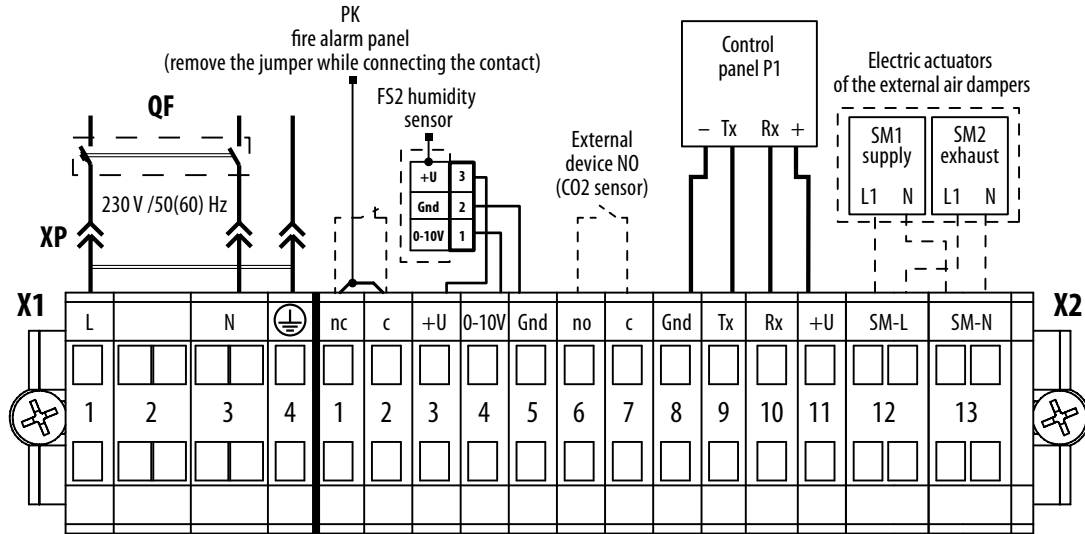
PK
fire alarm panel
(remove the jumper while connecting the contact)

QF

FS2 humidity sensor

+U 3
Gnd 2
0-10V 1

External device NO (CO2 sensor)

Control panel P1

– Tx Rx +

Electric actuators of the external air dampers

SM1 supply
L1 N

SM2 exhaust
L1 N

230 V /50(60) Hz

XP

X1

X2

| L | | N | ⏚ | nc | c | +U | 0-10V | Gnd | no | c | Gnd | Tx | Rx | +U | SM-L | SM-N |
|---|---|---|---|---|---|---|---|---|---|---|---|---|---|---|---|---|
| 1 | 2 | 3 | 4 | 1 | 2 | 3 | 4 | 5 | 6 | 7 | 8 | 9 | 10 | 11 | 12 | 13 |